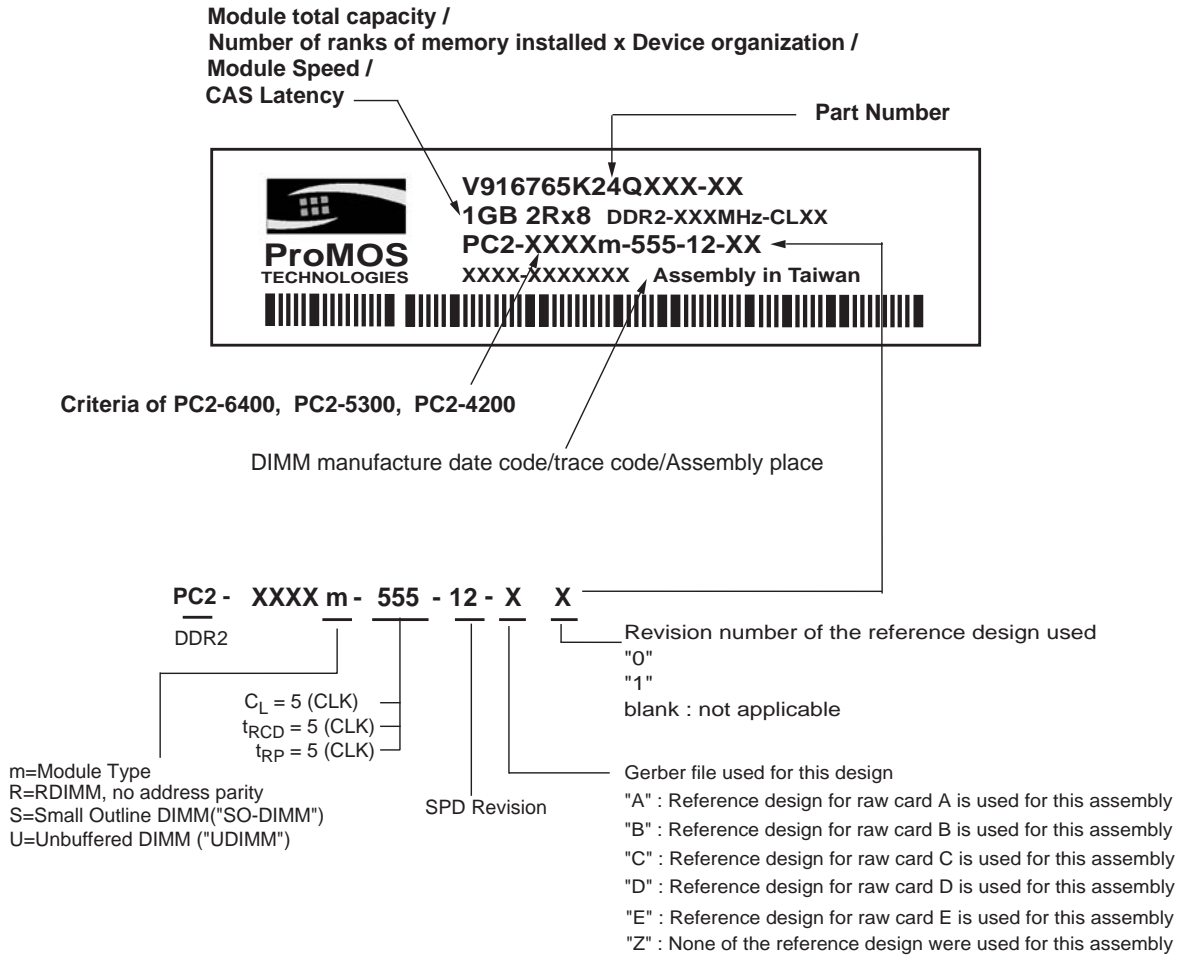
Module total capacity /
Number of ranks of memory installed x Device organization /
Module Speed /
CAS Latency

Part Number

V916765K24QXXX-XX
1GB 2Rx8 DDR2-XXXMHz-CLXX
PC2-XXXXm-555-12-XX
XXXX-XXXXXXX Assembly in Taiwan

ProMOS
TECHNOLOGIES

Criteria of PC2-6400, PC2-5300, PC2-4200

DIMM manufacture date code/trace code/Assembly place

PC2 - XXXX m - 555 - 12 - X X

DDR2

Revision number of the reference design used
"0"
"1"
blank : not applicable

$C_L$ = 5 (CLK)
$t_{RCD}$ = 5 (CLK)
$t_{RP}$ = 5 (CLK)

m=Module Type
R=RDIMM, no address parity
S=Small Outline DIMM("SO-DIMM")
U=Unbuffered DIMM ("UDIMM")

SPD Revision

Gerber file used for this design
"A" : Reference design for raw card A is used for this assembly
"B" : Reference design for raw card B is used for this assembly
"C" : Reference design for raw card C is used for this assembly
"D" : Reference design for raw card D is used for this assembly
"E" : Reference design for raw card E is used for this assembly
"Z" : None of the reference design were used for this assembly